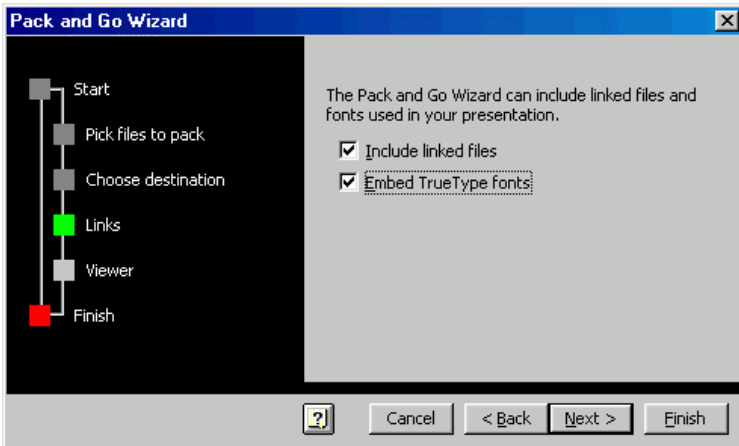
Pack and Go Wizard

Start

Pick files to pack

Choose destination

Links

Viewer

Finish

The Pack and Go Wizard can include linked files and fonts used in your presentation.

☑ Include linked files

☑ Embed TrueType fonts

?

Cancel

< Back

Next >

Finish